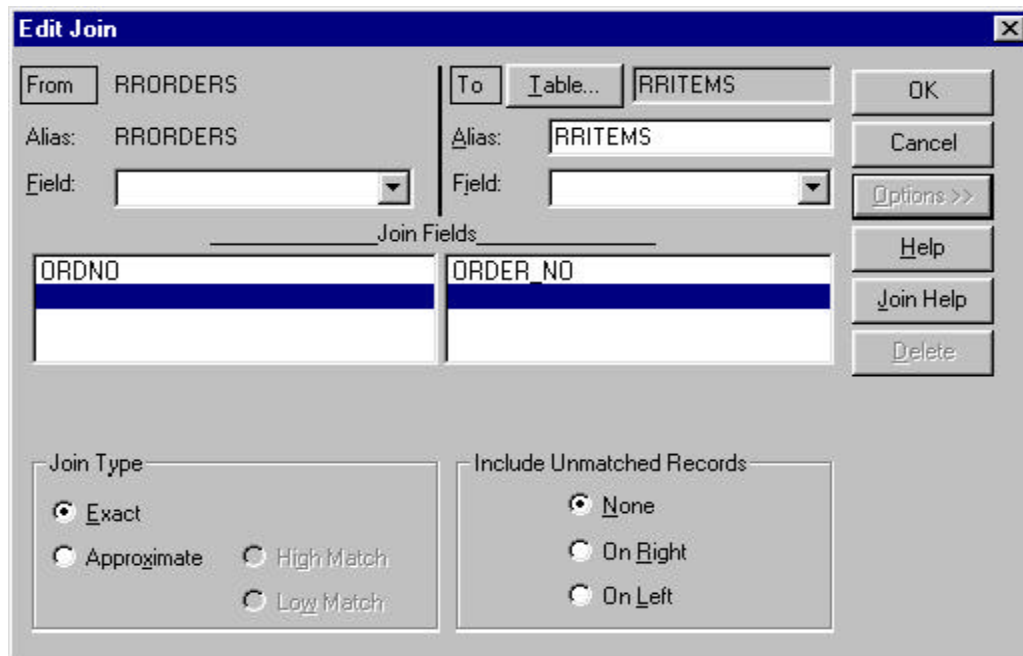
Edit Join

From RRORDERS

Alias: RRORDERS

Field:

To Table... RRITEMS

Alias: RRITEMS

Field:

OK

Cancel

Options >>

Help

Join Help

Delete

Join Fields

ORDNO

ORDER_NO

Join Type

Exact

Approximate

High Match

Low Match

Include Unmatched Records

None

On Right

On Left